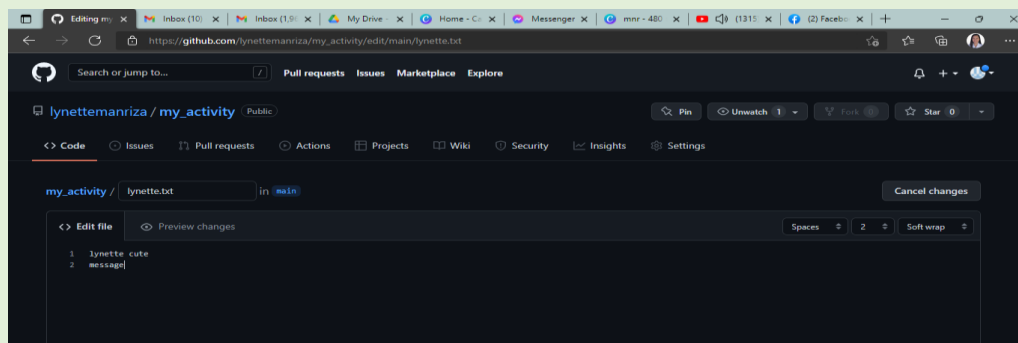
Editing my | Inbox (10) | Inbox (1,9 | My Drive | Home - Ca | Messenger | mnr - 480 | (1315 | (2) Facebo

https://github.com/lynettemanriza/my_activity/edit/main/lynette.txt

Search or jump to... / Pull requests Issues Marketplace Explore

lynettemanriza / my_activity Public

Pin Unwatch 1 Fork 0 Star 0

Code Issues Pull requests Actions Projects Wiki Security Insights Settings

my_activity / lynette.txt in main

Cancel changes

Edit file Preview changes

Spaces 2 Soft wrap

1 lynette cute
2 message